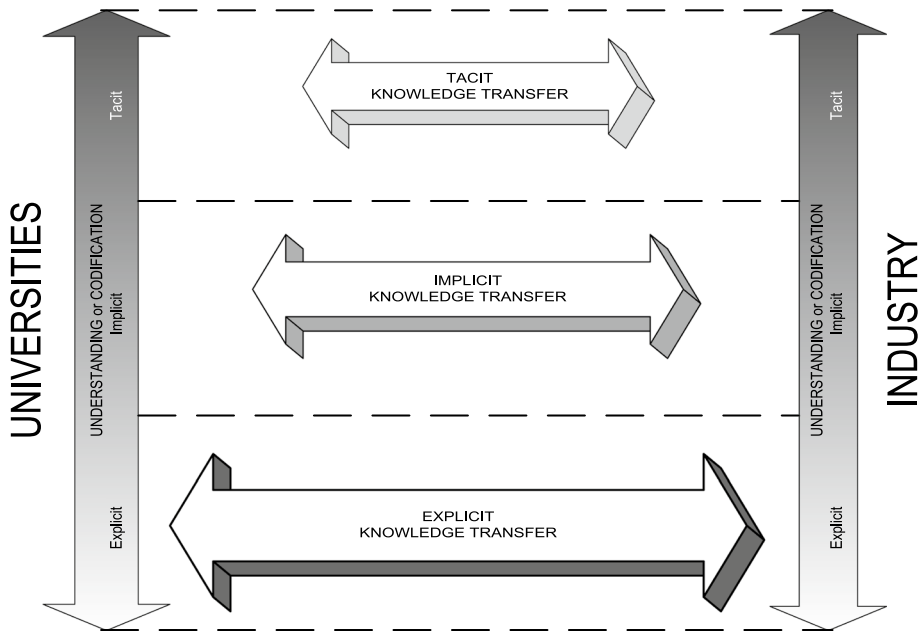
UNIVERSITIES

Tacit
UNDERSTANDING or CODIFICATION
Implicit
Explicit

TACIT
KNOWLEDGE TRANSFER

IMPLICIT
KNOWLEDGE TRANSFER

EXPLICIT
KNOWLEDGE TRANSFER

Tacit
UNDERSTANDING or CODIFICATION
Implicit
Explicit

INDUSTRY